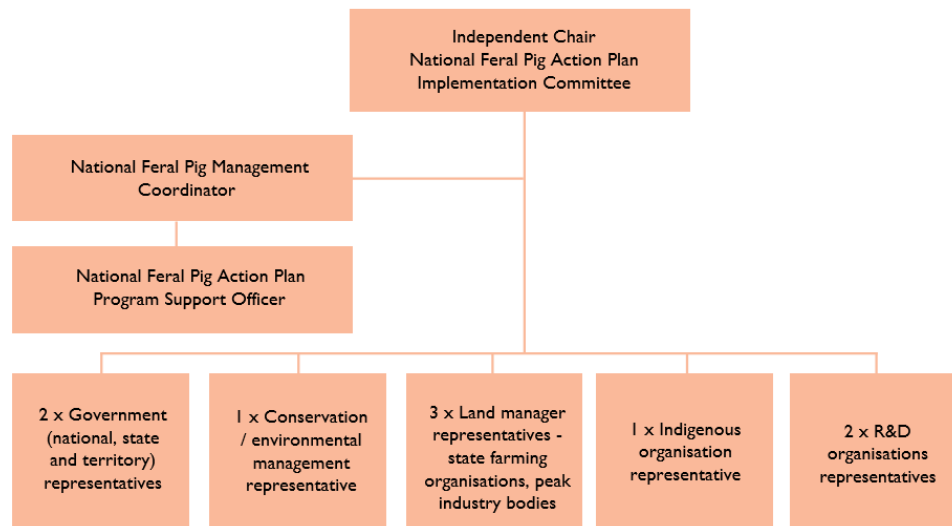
Independent Chair
National Feral Pig Action Plan
Implementation Committee

National Feral Pig Management
Coordinator

National Feral Pig Action Plan
Program Support Officer

2 x Government (national, state and territory) representatives

1 x Conservation / environmental management representative

3 x Land manager representatives - state farming organisations, peak industry bodies

1 x Indigenous organisation representative

2 x R&D organisations representatives